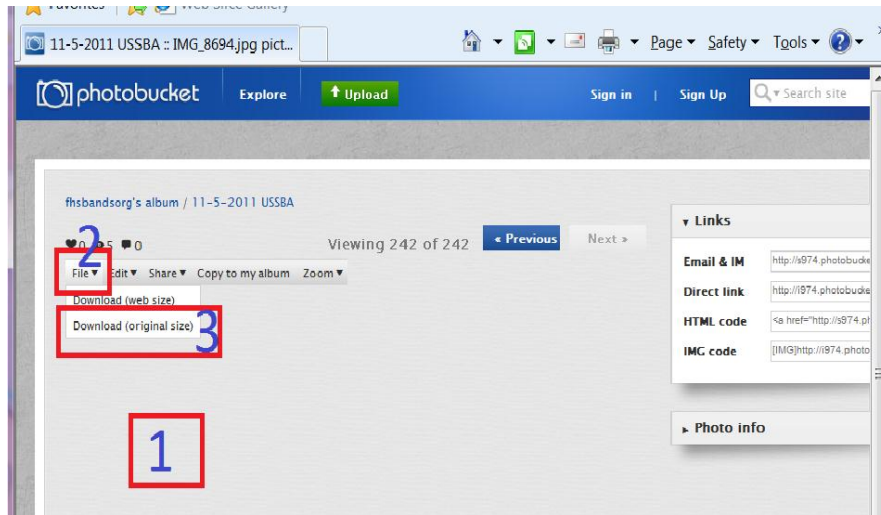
Favorites | Web Slice Gallery

11-5-2011 USSBA :: IMG_8694.jpg pict...

Page ▾ Safety ▾ Tools ▾

photobucket Explore Upload Sign in | Sign Up Search site

fhsbandsorg's album / 11-5-2011 USSBA

0 5 0

Viewing 242 of 242

« Previous Next »

2

File ▾ Edit ▾ Share ▾ Copy to my album Zoom ▾

Download (web size)

Download (original size)

3

1

▾ Links

Email & IM http://s974.photobucke

Direct link http://i974.photobucke

HTML code <a href="http://s974.ph

IMG code [IMG]http://i974.photo

▸ Photo info